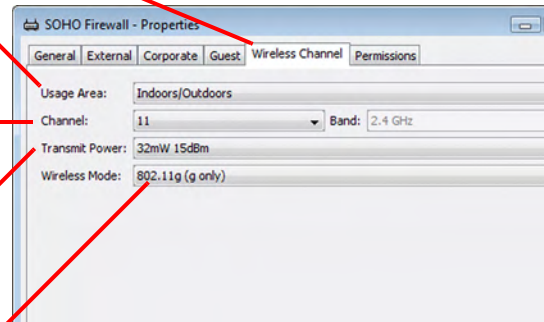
SOHO Firewall - Properties

General | External | Corporate | Guest | Wireless Channel | Permissions

Usage Area: Indoors/Outdoors
Channel: 11
Band: 2.4 GHz
Transmit Power: 32mW 15dBm
Wireless Mode: 802.11g (g only)